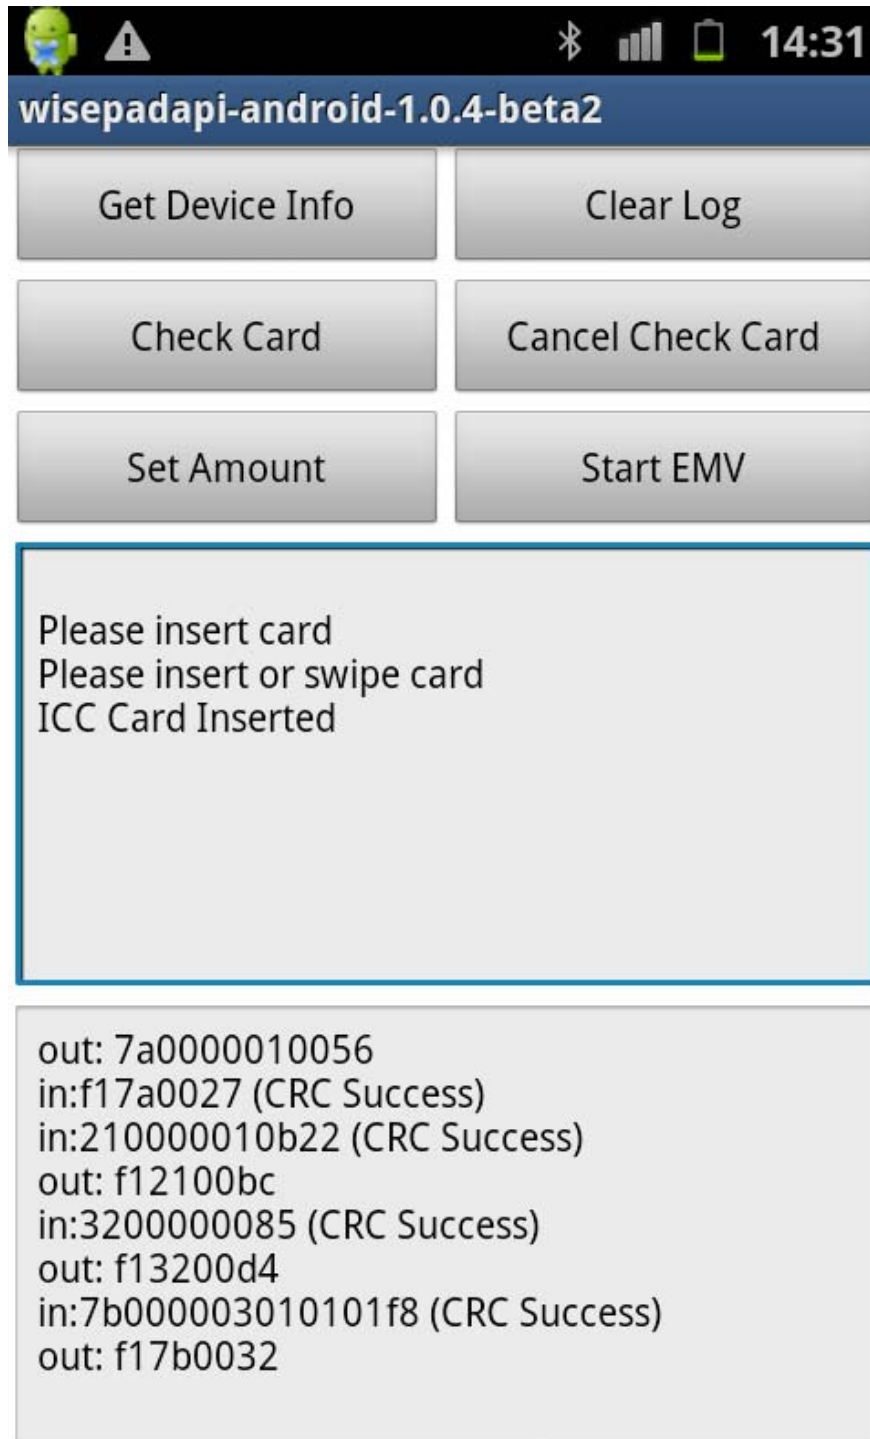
14:31

wisepadapi-android-1.0.4-beta2

Get Device Info

Clear Log

Check Card

Cancel Check Card

Set Amount

Start EMV

Please insert card
Please insert or swipe card
ICC Card Inserted

out: 7a0000010056
in:f17a0027 (CRC Success)
in:210000010b22 (CRC Success)
out: f12100bc
in:3200000085 (CRC Success)
out: f13200d4
in:7b000003010101f8 (CRC Success)
out: f17b0032